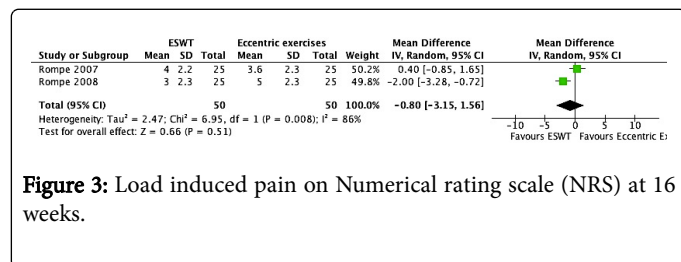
| Study or Subgroup | ESWT Mean | SD | Total | Eccentric exercises Mean | SD | Total | Weight | Mean Difference IV, Random, 95% CI |
|---|---|---|---|---|---|---|---|---|
| Rompe 2007 | 4 | 2.2 | 25 | 3.6 | 2.3 | 25 | 50.2% | 0.40 [−0.85, 1.65] |
| Rompe 2008 | 3 | 2.3 | 25 | 5 | 2.3 | 25 | 49.8% | −2.00 [−3.28, −0.72] |
| Total (95% CI) | | | 50 | | | 50 | 100.0% | −0.80 [−3.15, 1.56] |

Heterogeneity: Tau² = 2.47; Chi² = 6.95, df = 1 (P = 0.008); I² = 86%
Test for overall effect: Z = 0.66 (P = 0.51)

Mean Difference
IV, Random, 95% CI

-10 -5 0 5 10
Favours ESWT Favours Eccentric E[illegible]

Figure 3: Load induced pain on Numerical rating scale (NRS) at 16 weeks.